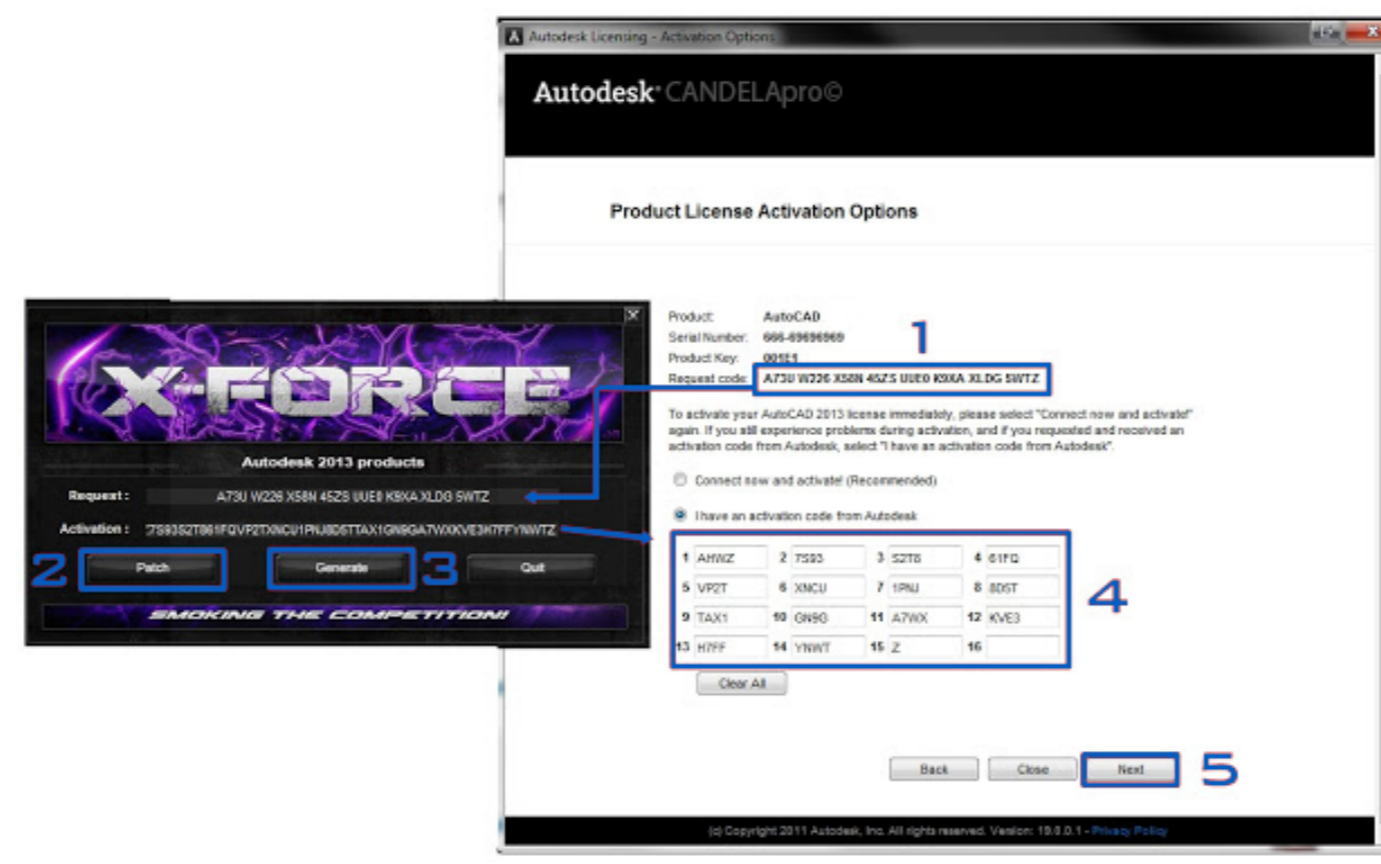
Autodesk Licensing - Activation Options

Autodesk CANDELApro©

Product License Activation Options

Product: AutoCAD
Serial Number: 666-69696969
Product Key: 001E1
Request code: A73U W226 X58N 45ZS UUE0 K9XA XLDG 5WTZ

1

To activate your AutoCAD 2013 license immediately, please select "Connect now and activate!" again. If you still experience problems during activation, and if you requested and received an activation code from Autodesk, select "I have an activation code from Autodesk".

Connect now and activate! (Recommended)

I have an activation code from Autodesk

| | | | | | | | |
|---|---|---|---|---|---|---|---|
| 1 | AHWZ | 2 | 7S93 | 3 | S2T8 | 4 | 61FQ |
| 5 | VP2T | 6 | XNCU | 7 | 1PNJ | 8 | 8DST |
| 9 | TAX1 | 10 | GN9G | 11 | A7WX | 12 | KVE3 |
| 13 | H7FF | 14 | YNWT | 15 | Z | 16 | |

4

Clear All

Back Close Next

5

(c) Copyright 2011 Autodesk, Inc. All rights reserved. Version: 19.0.0.1 - Privacy Policy

X-FORCE

Autodesk 2013 products

Request : A73U W226 X58N 45ZS UUE0 K9XA XLDG 5WTZ

Activation : 7S93S2T861FQVP2TXNCU1PNJ8DSTTAX1GN9GA7WXKVE3H7FFYNWTZ

2 Patch 3 Generate Quit

SMOKING THE COMPETITION!